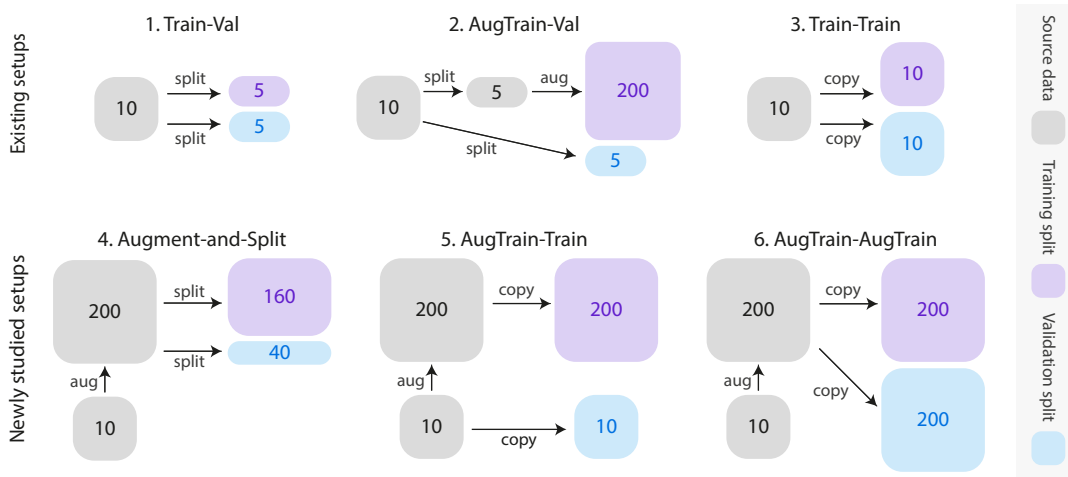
Existing setups

1. Train-Val

10 split 5 split 5

2. AugTrain-Val

10 split 5 aug 200 split 5

3. Train-Train

10 copy 10 copy 10

Newly studied setups

4. Augment-and-Split

10 aug 200 split 160 split 40

5. AugTrain-Train

10 aug 200 copy 200 copy 10

6. AugTrain-AugTrain

10 aug 200 copy 200 copy 200

Source data

Training split

Validation split